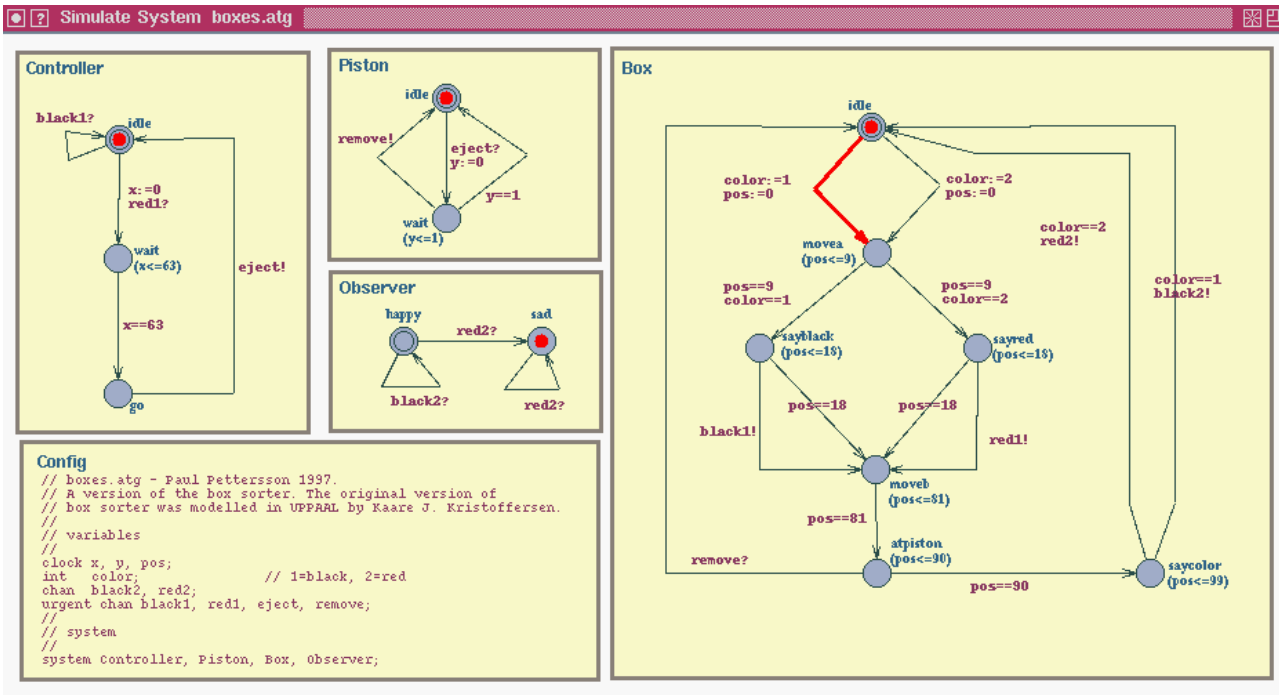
Simulate System boxes.atg

Controller

black1?
idle
x:=0
red1?
wait
(x<=63)
eject!
x==63
go

Piston

idle
remove!
eject?
y:=0
y==1
wait
(y<=1)

Observer

happy
red2?
sad
black2?
red2?

Config

// boxes.atg - Paul Pettersson 1997.
// A version of the box sorter. The original version of
// box sorter was modelled in UPPAAL by Kaare J. Kristoffersen.
//
// variables
//
clock x, y, pos;
int color; // 1=black, 2=red
chan black2, red2;
urgent chan black1, red1, eject, remove;
//
// system
//
system Controller, Piston, Box, Observer;

Box

idle
color:=1
pos:=0
color:=2
pos:=0
color==2
red2!
movea
(pos<=9)
color==1
black2!
pos==9
color==1
pos==9
color==2
sayblack
(pos<=18)
sayred
(pos<=18)
pos==18
pos==18
black1!
red1!
moveb
(pos<=81)
pos==81
atpiston
(pos<=90)
remove?
saycolor
(pos<=99)
pos==90